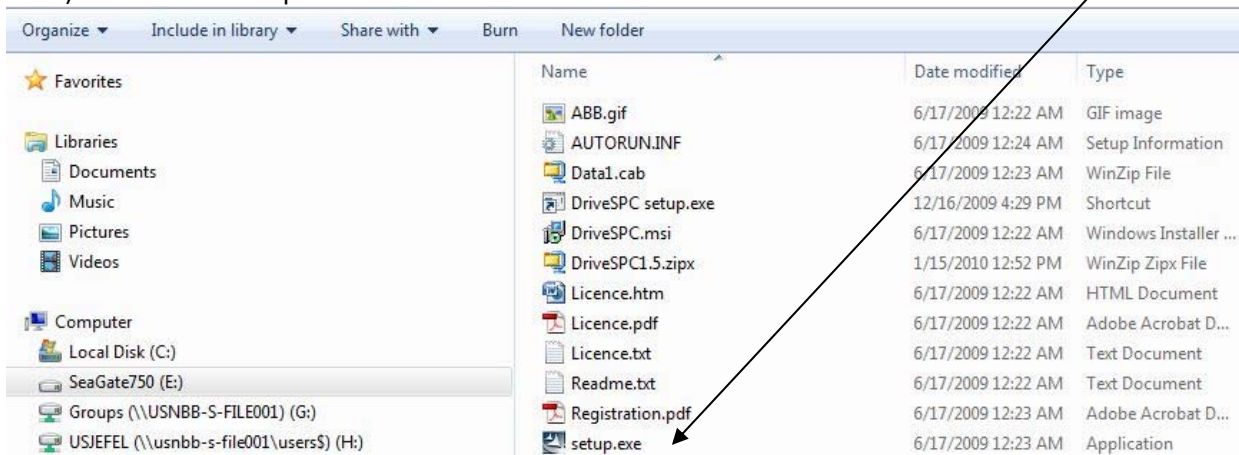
Organize ▾ Include in library ▾ Share with ▾ Burn New folder

Favorites

Libraries
Documents
Music
Pictures
Videos

Computer
Local Disk (C:)
SeaGate750 (E:)
Groups (\\USNBB-S-FILE001) (G:)
USJEFEL (\\usnbb-s-file001\users$) (H:)

| Name | Date modified | Type |
|---|---|---|
| ABB.gif | 6/17/2009 12:22 AM | GIF image |
| AUTORUN.INF | 6/17/2009 12:24 AM | Setup Information |
| Data1.cab | 6/17/2009 12:23 AM | WinZip File |
| DriveSPC setup.exe | 12/16/2009 4:29 PM | Shortcut |
| DriveSPC.msi | 6/17/2009 12:22 AM | Windows Installer ... |
| DriveSPC1.5.zipx | 1/15/2010 12:52 PM | WinZip Zipx File |
| Licence.htm | 6/17/2009 12:22 AM | HTML Document |
| Licence.pdf | 6/17/2009 12:22 AM | Adobe Acrobat D... |
| Licence.txt | 6/17/2009 12:22 AM | Text Document |
| Readme.txt | 6/17/2009 12:22 AM | Text Document |
| Registration.pdf | 6/17/2009 12:23 AM | Adobe Acrobat D... |
| setup.exe | 6/17/2009 12:23 AM | Application |